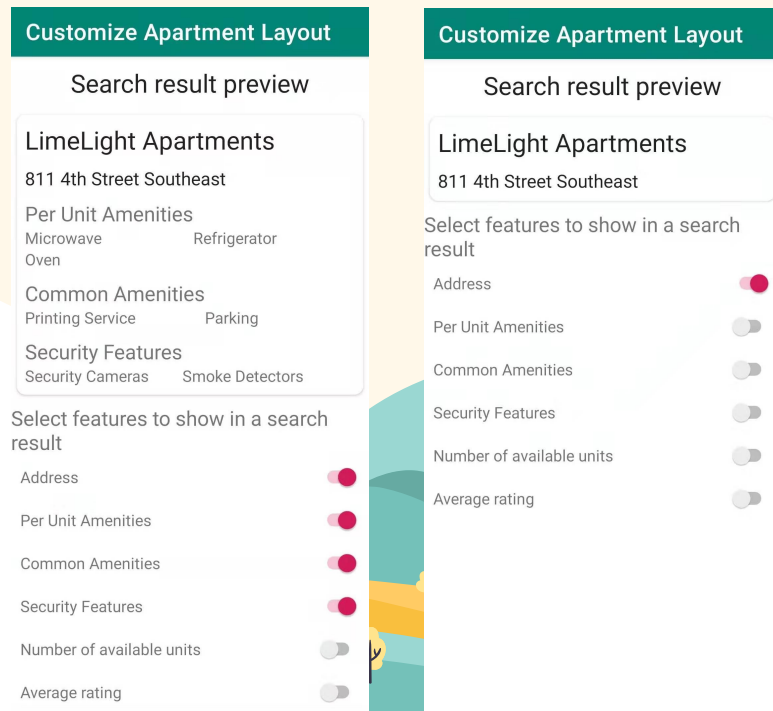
Customize Apartment Layout

Search result preview

LimeLight Apartments

811 4th Street Southeast

Per Unit Amenities

Microwave Refrigerator

Oven

Common Amenities

Printing Service Parking

Security Features

Security Cameras Smoke Detectors

Select features to show in a search result

Address

Per Unit Amenities

Common Amenities

Security Features

Number of available units

Average rating

Customize Apartment Layout

Search result preview

LimeLight Apartments

811 4th Street Southeast

Select features to show in a search result

Address

Per Unit Amenities

Common Amenities

Security Features

Number of available units

Average rating